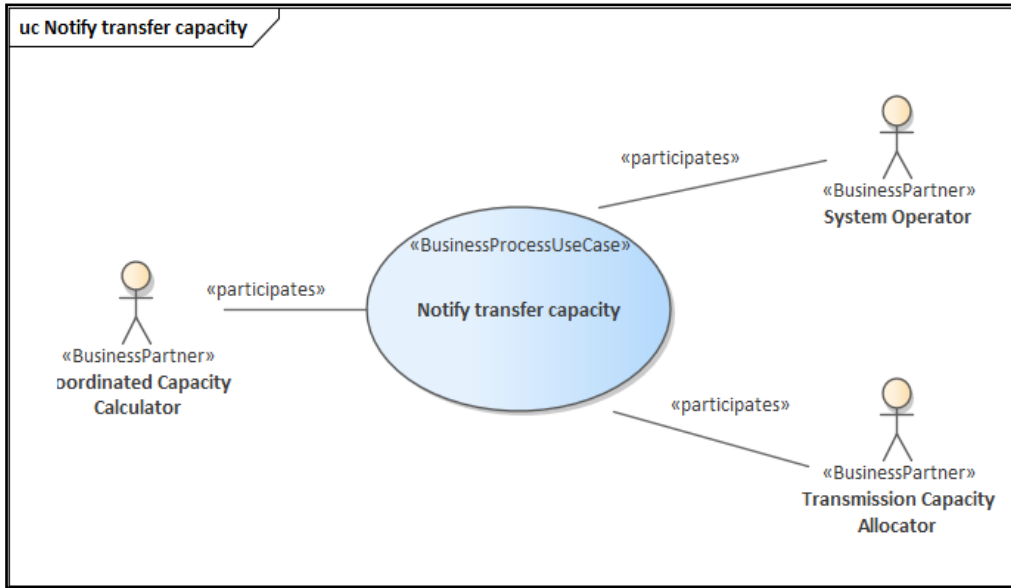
uc Notify transfer capacity

«participates»

«BusinessPartner»
System Operator

«BusinessProcessUseCase»
Notify transfer capacity

«participates»

«BusinessPartner»
oordinated Capacity Calculator

«participates»

«BusinessPartner»
Transmission Capacity Allocator